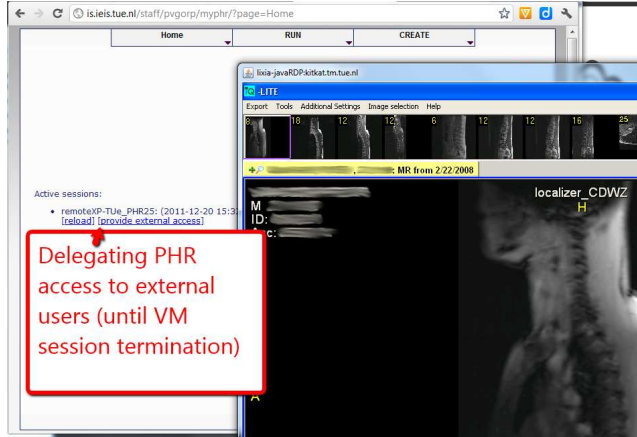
is.ieis.tue.nl/staff/pvgorp/myphr/?page=Home

Home
RUN
CREATE

lixia-javaRDP:kitkat.tm.tue.nl

-LITE

Export Tools Additional Settings Image selection Help

8 18 12 12 6 12 12 16 25

, MR from 2/22/2008

localizer_CDWZ
H

M
ID:
Acc:

A

Active sessions:

• remoteXP-TUe_PHR25: (2011-12-20 15:3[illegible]
[reload] [provide external access]

Delegating PHR access to external users (until VM session termination)